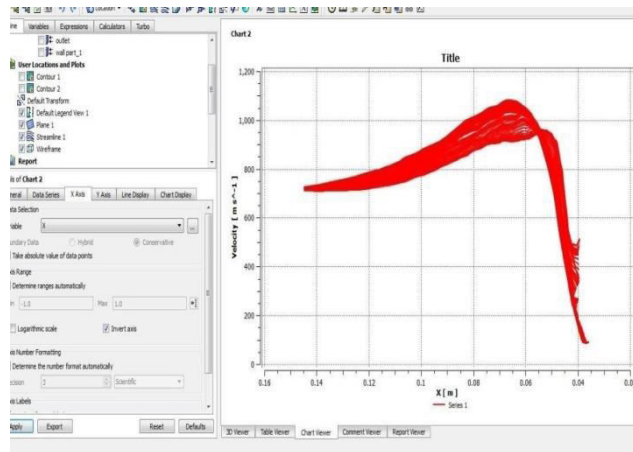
ine | Variables | Expressions | Calculators | Turbo

outlet
wall part_1
User Locations and Plots
Contour 1
Contour 2
Default Transform
Default Legend View 1
Plane 1
Streamline 1
Wireframe
Report

is of Chart 2
neral | Data Series | X Axis | Y Axis | Line Display | Chart Display

ata Selection
riable: X
undary Data  Hybrid  Conservative
Take absolute value of data points

is Range
Determine ranges automatically
in -1.0  Max 1.0

Logarithmic scale  Invert axis

is Number Formatting
Determine the number format automatically
ecision 3  Scientific

is Labels

Apply  Export  Reset  Defaults

Chart 2

Title

Velocity [ m s^-1 ]

1,200
1,000
800
600
400
200
0

X [ m ]

0.16  0.14  0.12  0.1  0.08  0.06  0.04  0.0

Series 1

3D Viewer | Table Viewer | Chart Viewer | Comment Viewer | Report Viewer